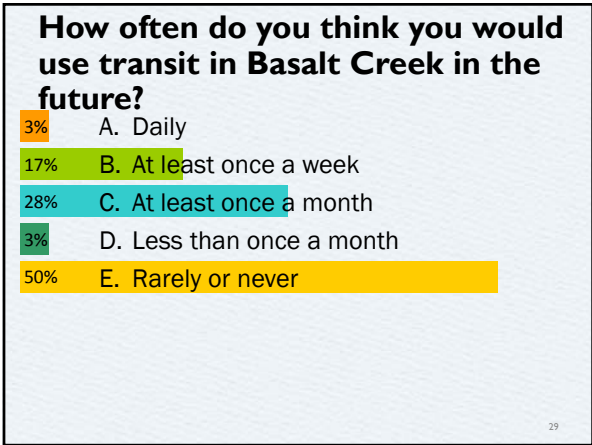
How often do you think you would use transit in Basalt Creek in the future?

3% A. Daily

17% B. At least once a week

28% C. At least once a month

3% D. Less than once a month

50% E. Rarely or never

29